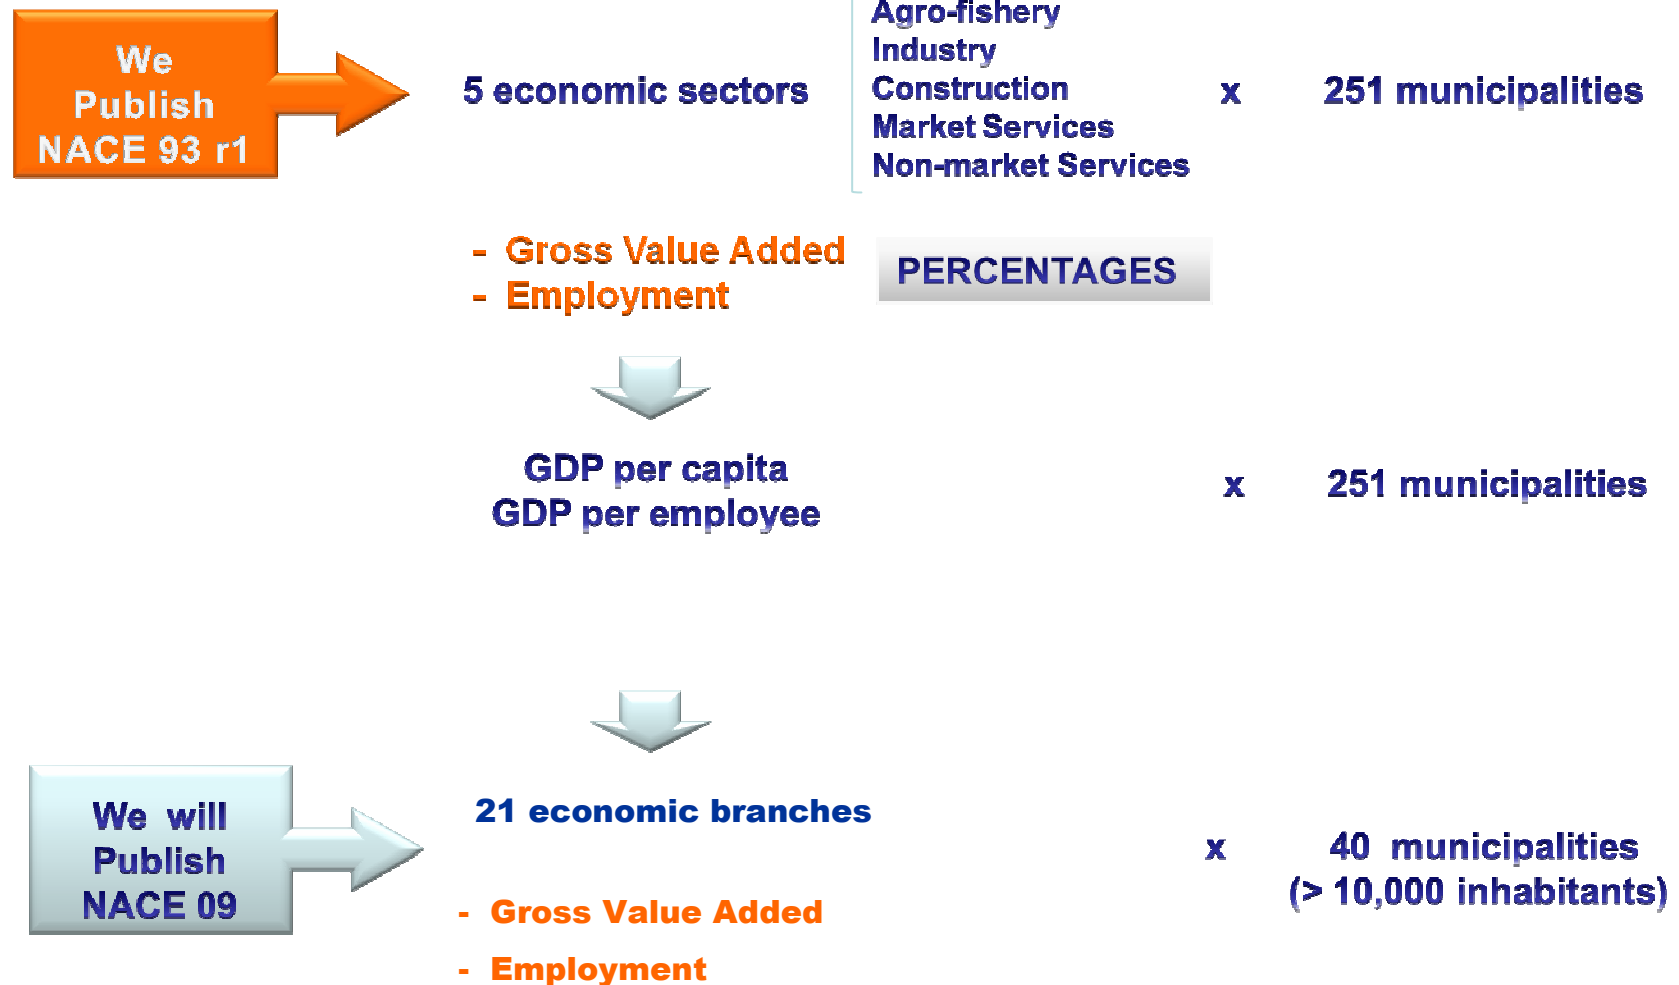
We Publish NACE 93 r1

5 economic sectors

Agro-fishery
Industry
Construction
Market Services
Non-market Services

x

251 municipalities

- Gross Value Added
- Employment

PERCENTAGES

GDP per capita
GDP per employee

x

251 municipalities

We will Publish NACE 09

21 economic branches

x

40 municipalities
(> 10,000 inhabitants)

- Gross Value Added
- Employment